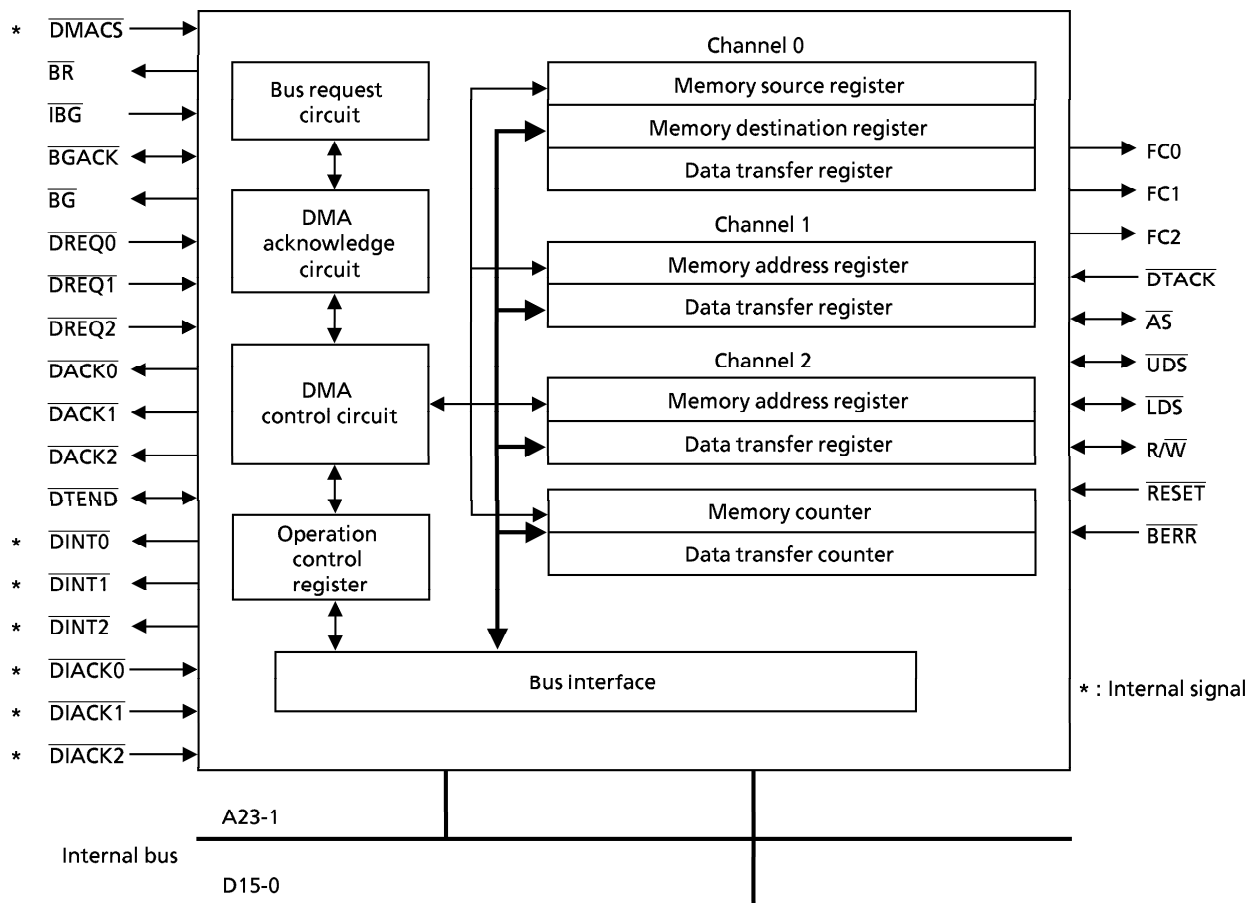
* $\overline{DMACS}$
$\overline{BR}$
$\overline{IBG}$
$\overline{BGACK}$
$\overline{BG}$
$\overline{DREQ0}$
$\overline{DREQ1}$
$\overline{DREQ2}$
$\overline{DACK0}$
$\overline{DACK1}$
$\overline{DACK2}$
$\overline{DTEND}$
* $\overline{DINT0}$
* $\overline{DINT1}$
* $\overline{DINT2}$
* $\overline{DIACK0}$
* $\overline{DIACK1}$
* $\overline{DIACK2}$

Bus request circuit

DMA acknowledge circuit

DMA control circuit

Operation control register

Channel 0
Memory source register
Memory destination register
Data transfer register

Channel 1
Memory address register
Data transfer register

Channel 2
Memory address register
Data transfer register

Memory counter
Data transfer counter

Bus interface

FC0
FC1
FC2
$\overline{DTACK}$
$\overline{AS}$
$\overline{UDS}$
$\overline{LDS}$
R/$\overline{W}$
$\overline{RESET}$
$\overline{BERR}$

* : Internal signal

A23-1
Internal bus
D15-0